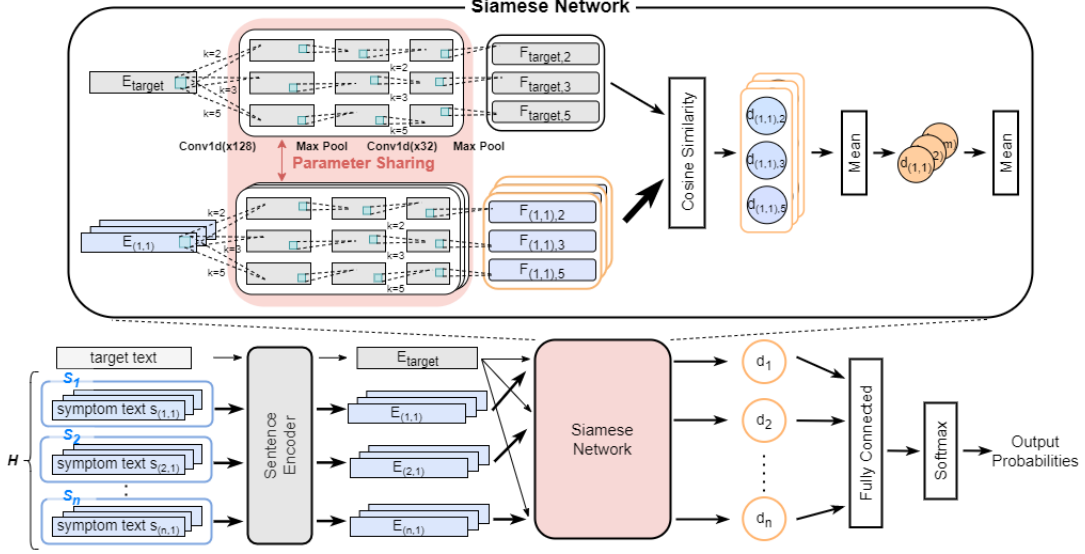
Siamese Network

$E_{target}$

k=2
k=3
k=5

k=2
k=3
k=5

$F_{target,2}$
$F_{target,3}$
$F_{target,5}$

Conv1d(x128) Max Pool Conv1d(x32) Max Pool

Parameter Sharing

$E_{(1,1)}$

k=2
k=3
k=5

k=2
k=3
k=5

$F_{(1,1),2}$
$F_{(1,1),3}$
$F_{(1,1),5}$

Cosine Similarity

$d_{(1,1),2}$
$d_{(1,1),3}$
$d_{(1,1),5}$

Mean

$d_{(1,1)}$ 2 m

Mean

target text

H

$s_1$
symptom text $s_{(1,1)}$

$s_2$
symptom text $s_{(2,1)}$

$s_n$
symptom text $s_{(n,1)}$

Sentence Encoder

$E_{target}$
$E_{(1,1)}$
$E_{(2,1)}$
$E_{(n,1)}$

Siamese Network

$d_1$
$d_2$
$d_n$

Fully Connected

Softmax

Output Probabilities